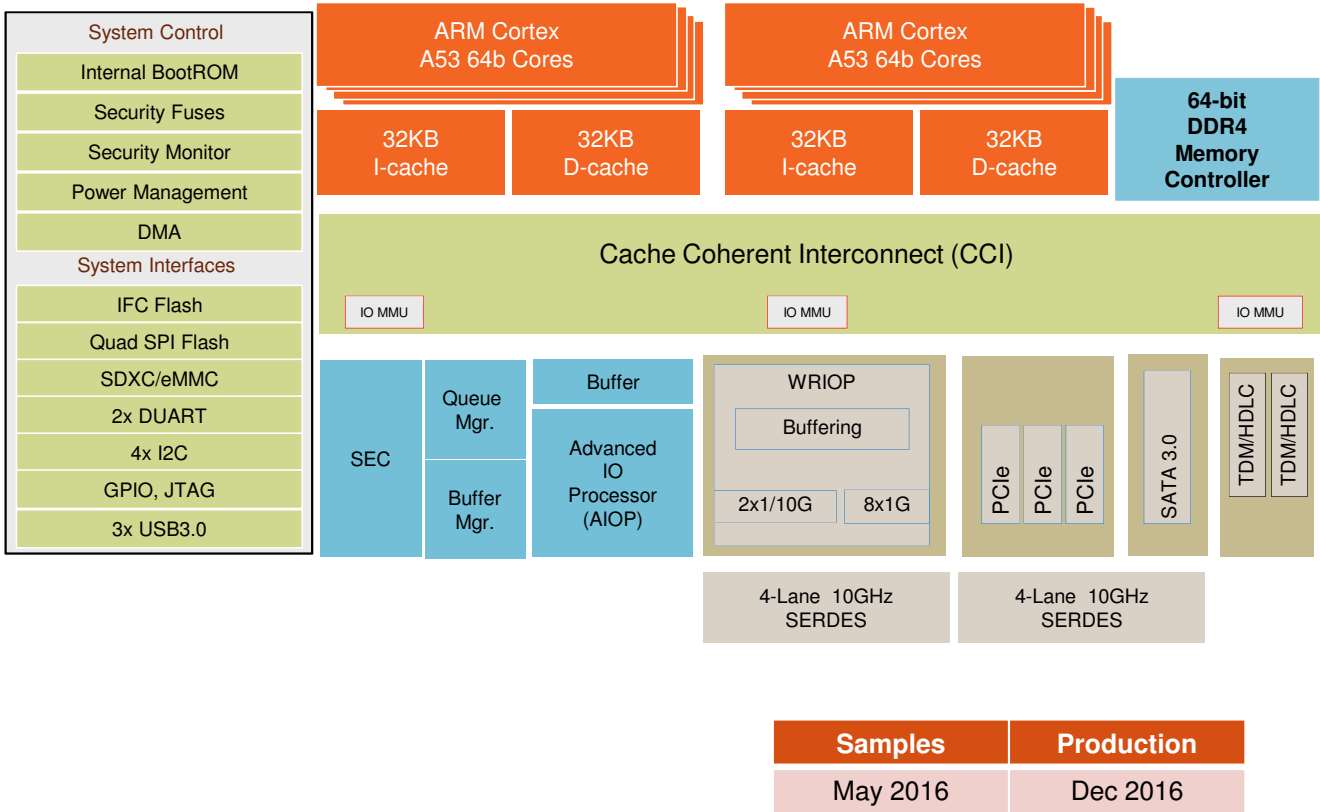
System Control
Internal BootROM
Security Fuses
Security Monitor
Power Management
DMA
System Interfaces
IFC Flash
Quad SPI Flash
SDXC/eMMC
2x DUART
4x I2C
GPIO, JTAG
3x USB3.0

ARM Cortex A53 64b Cores
32KB I-cache
32KB D-cache

ARM Cortex A53 64b Cores
32KB I-cache
32KB D-cache

64-bit DDR4 Memory Controller

Cache Coherent Interconnect (CCI)
IO MMU
IO MMU
IO MMU

SEC
Queue Mgr.
Buffer Mgr.
Buffer
Advanced IO Processor (AIOP)

WRIOP
Buffering
2x1/10G
8x1G

PCIe
PCIe
PCIe
SATA 3.0
TDM/HDLC
TDM/HDLC

4-Lane 10GHz SERDES
4-Lane 10GHz SERDES

| Samples | Production |
|---|---|
| May 2016 | Dec 2016 |